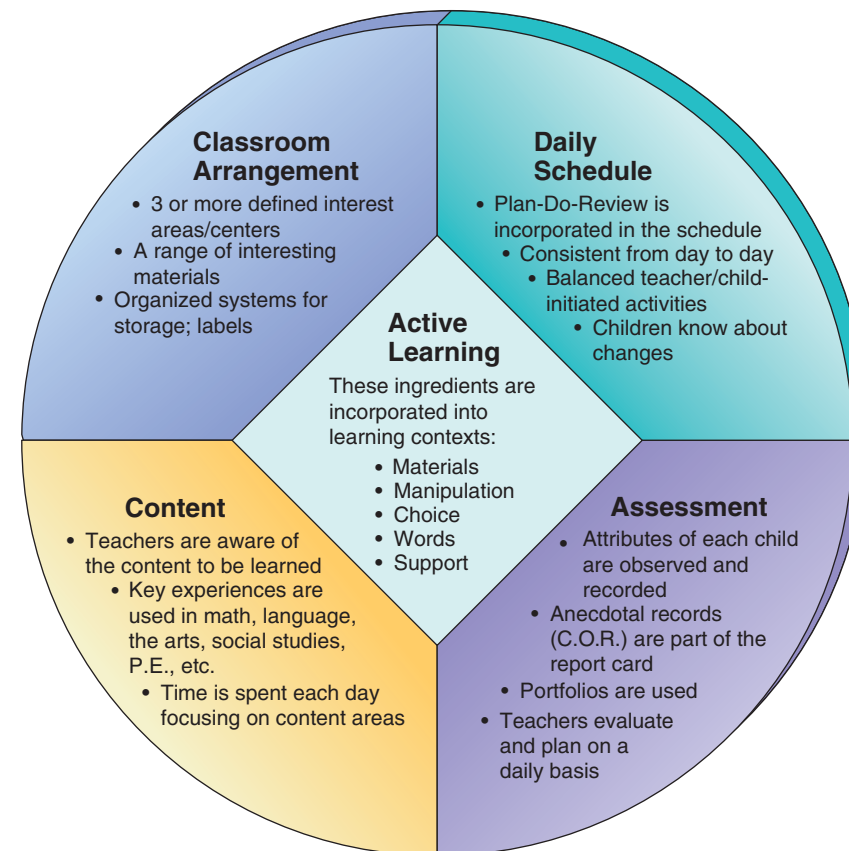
Classroom Arrangement
• 3 or more defined interest areas/centers
• A range of interesting materials
• Organized systems for storage; labels

Daily Schedule
• Plan-Do-Review is incorporated in the schedule
• Consistent from day to day
• Balanced teacher/child-initiated activities
• Children know about changes

Active Learning
These ingredients are incorporated into learning contexts:
• Materials
• Manipulation
• Choice
• Words
• Support

Content
• Teachers are aware of the content to be learned
• Key experiences are used in math, language, the arts, social studies, P.E., etc.
• Time is spent each day focusing on content areas

Assessment
• Attributes of each child are observed and recorded
• Anecdotal records (C.O.R.) are part of the report card
• Portfolios are used
• Teachers evaluate and plan on a daily basis